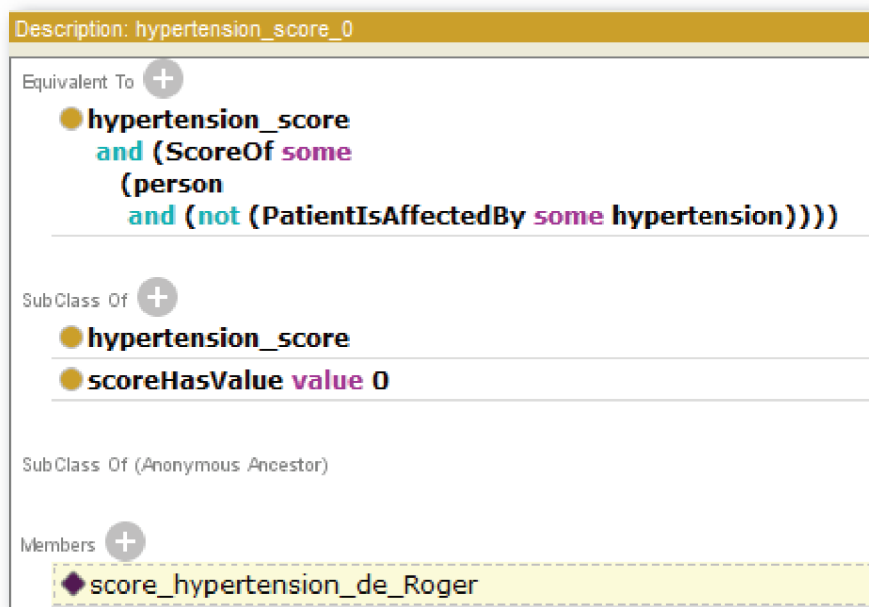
Description: hypertension_score_0

Equivalent To

hypertension_score
and (ScoreOf some
(person
and (not (PatientIsAffectedBy some hypertension))))

SubClass Of

hypertension_score

scoreHasValue value 0

SubClass Of (Anonymous Ancestor)

Members

score_hypertension_de_Roger